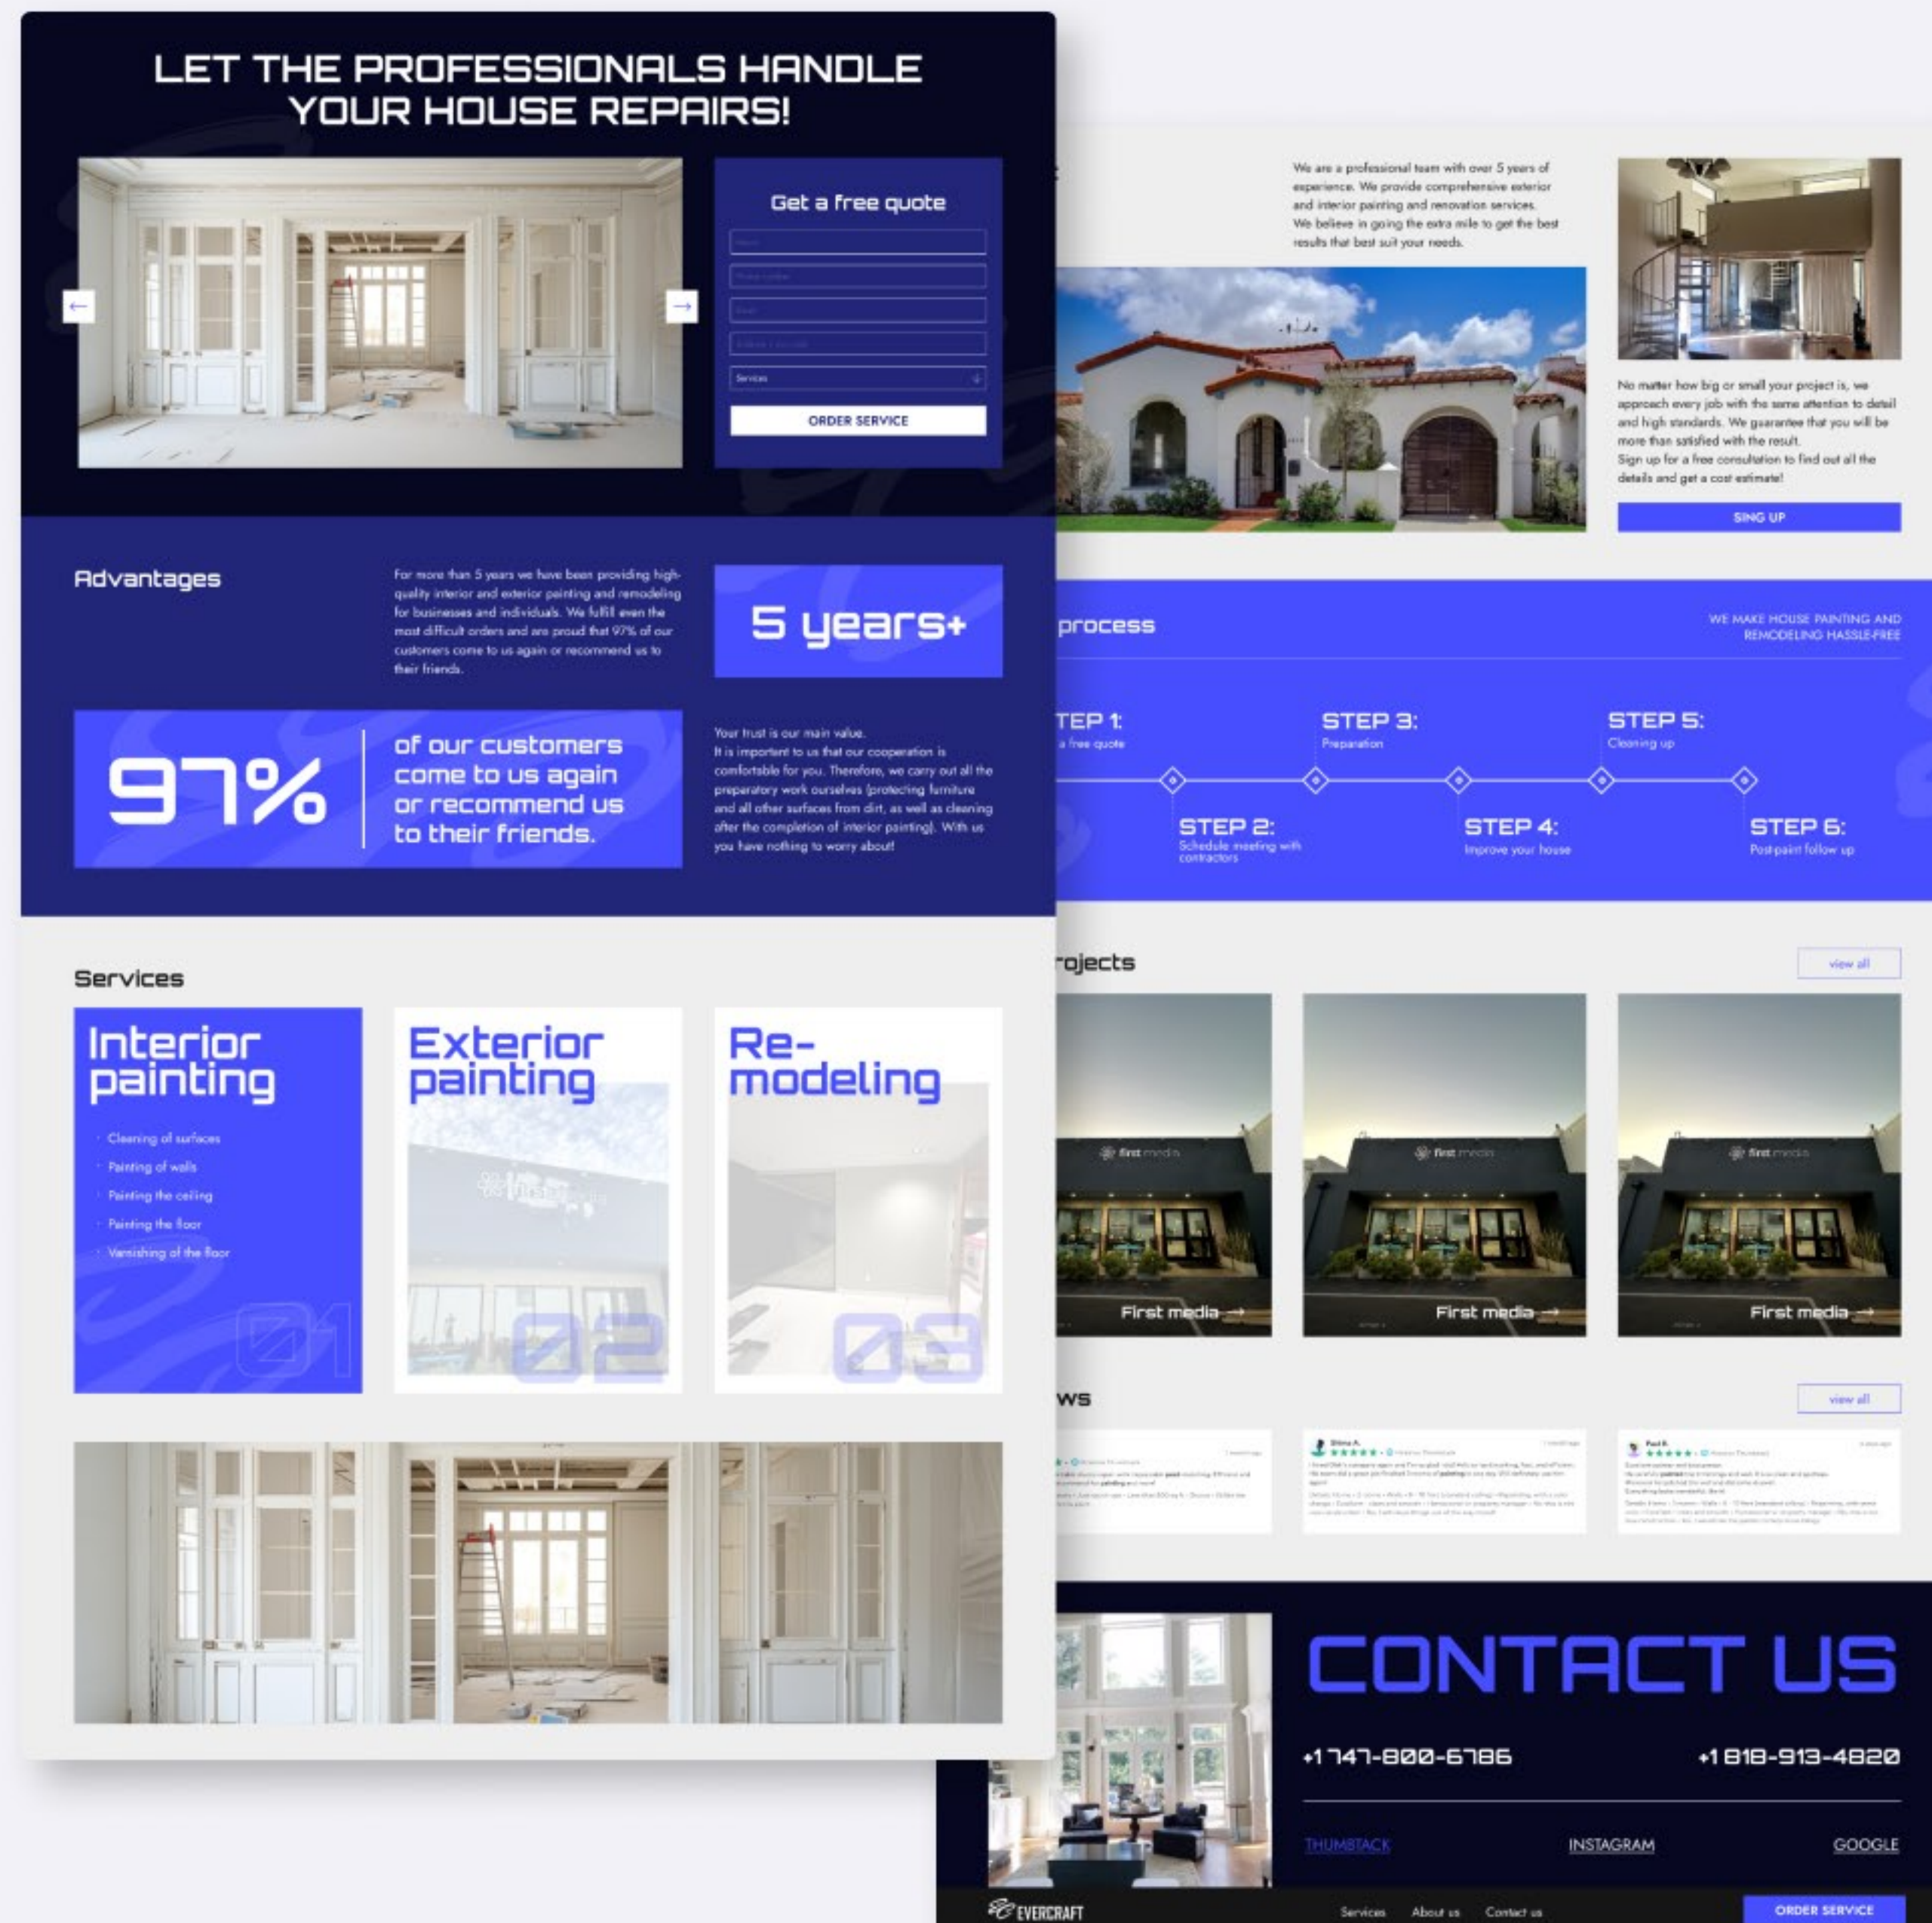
LET THE PROFESSIONALS HANDLE YOUR HOUSE REPAIRS!

Get a free quote

Services

ORDER SERVICE

Advantages

For more than 5 years we have been providing high-quality interior and exterior painting and remodeling for businesses and individuals. We fulfill even the most difficult orders and are proud that 97% of our customers come to us again or recommend us to their friends.

5 years+

97%

of our customers come to us again or recommend us to their friends.

Your trust is our main value.
It is important to us that our cooperation is comfortable for you. Therefore, we carry out all the preparatory work ourselves (protecting furniture and all other surfaces from dirt, as well as cleaning after the completion of interior painting). With us you have nothing to worry about!

Services

Interior painting

Cleaning of surfaces
Painting of walls
Painting the ceiling
Painting the floor
Varnishing of the floor

01

Exterior painting

02

Re-modeling

03

We are a professional team with over 5 years of experience. We provide comprehensive exterior and interior painting and renovation services.
We believe in going the extra mile to get the best results that best suit your needs.

No matter how big or small your project is, we approach every job with the same attention to detail and high standards. We guarantee that you will be more than satisfied with the result.
Sign up for a free consultation to find out all the details and get a cost estimate!

SING UP

process

WE MAKE HOUSE PAINTING AND REMODELING HASSLE-FREE

TEP 1:
a free quote

STEP 3:
Preparation

STEP 5:
Cleaning up

STEP 2:
Schedule meeting with contractors

STEP 4:
Improve your house

STEP 6:
Post-paint follow up

rojects

view all

First media →

First media →

First media →

ws

view all

CONTACT US

+1 747-800-6786

+1 818-913-4820

THUMBTACK

INSTAGRAM

GOOGLE

EVERCRAFT

Services

About us

Contact us

ORDER SERVICE